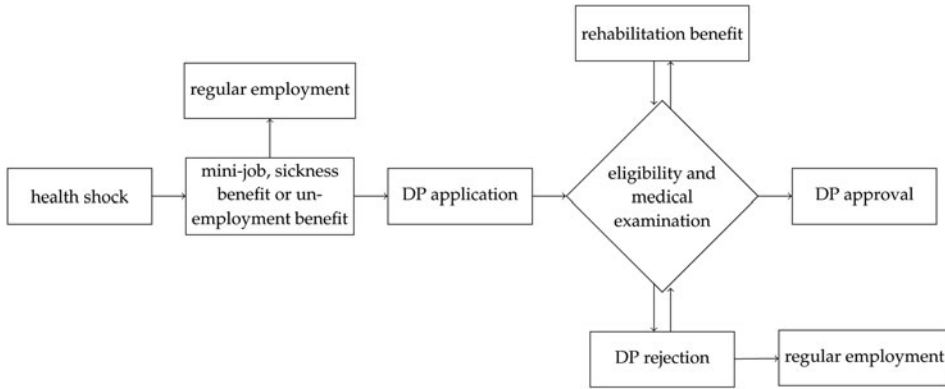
rehabilitation benefit

regular employment

health shock

mini-job, sickness benefit or unemployment benefit

DP application

eligibility and medical examination

DP approval

DP rejection

regular employment